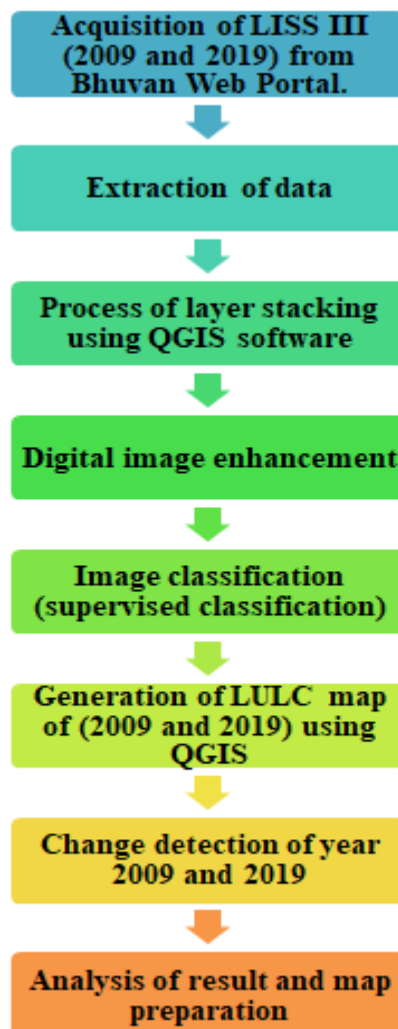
Acquisition of LISS III (2009 and 2019) from Bhuvan Web Portal.

Extraction of data

Process of layer stacking using QGIS software

Digital image enhancement

Image classification (supervised classification)

Generation of LULC map of (2009 and 2019) using QGIS

Change detection of year 2009 and 2019

Analysis of result and map preparation